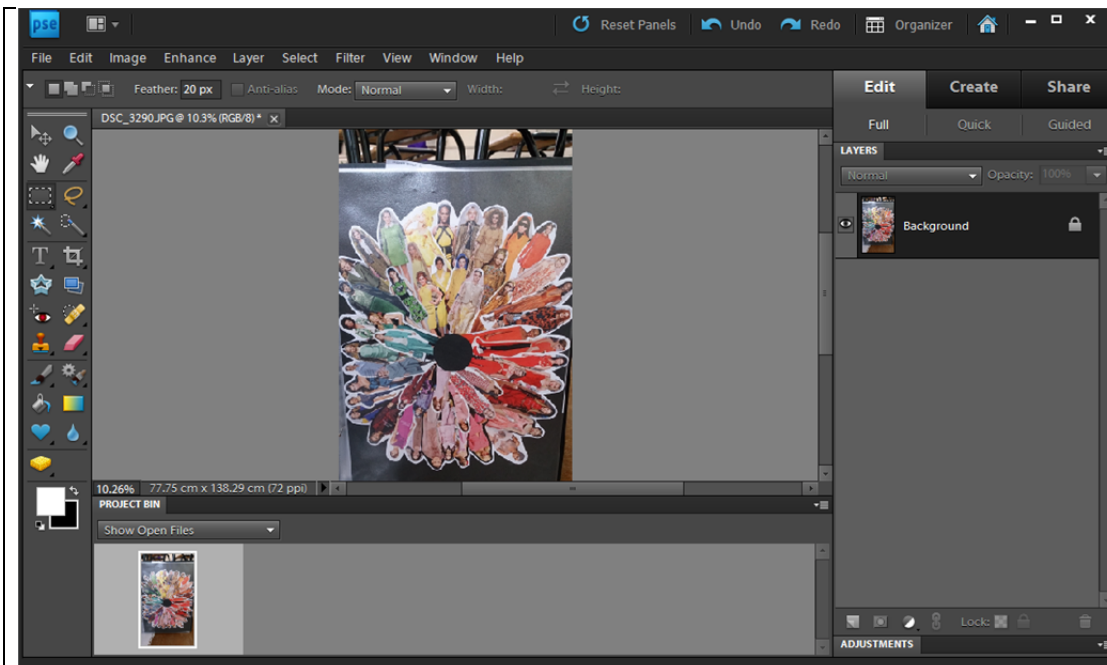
pse

Reset Panels Undo Redo Organizer

File Edit Image Enhance Layer Select Filter View Window Help

Feather: 20 px Anti-alias Mode: Normal Width: Height:

DSC_3290.JPG @ 10.3% (RGB/8) *

10.26% 77.75 cm x 138.29 cm (72 ppi)

PROJECT BIN

Show Open Files

Edit Create Share

Full Quick Guided

LAYERS

Normal Opacity: 100%

Background

Lock:

ADJUSTMENTS